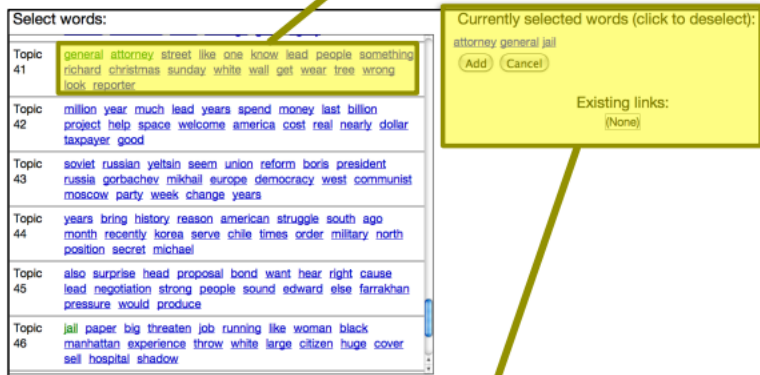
Select words:

| | |
|---|---|
| Topic 41 | general attorney street like one know lead people something richard christmas sunday white wall get wear tree wrong look reporter |
| Topic 42 | million year much lead years spend money last billion project help space welcome america cost real nearly dollar taxpayer good |
| Topic 43 | soviet russian yeltsin seem union reform boris president russia gorbachev mikhail europe democracy west communist moscow party week change years |
| Topic 44 | years bring history reason american struggle south ago month recently korea serve chile times order military north position secret michael |
| Topic 45 | also surprise head proposal bond want hear right cause lead negotiation strong people sound edward else farrakhan pressure would produce |
| Topic 46 | jail paper big threaten job running like woman black manhattan experience throw white large citizen huge cover sell hospital shadow |

Currently selected words (click to deselect):
attorney general jail
Add Cancel

Existing links:
(None)